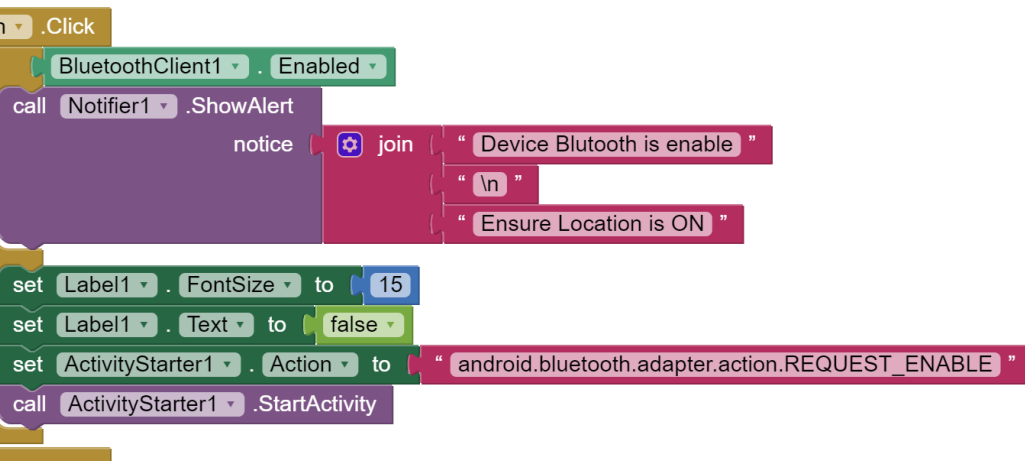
n ▾ .Click
BluetoothClient1 ▾ . Enabled ▾
call Notifier1 ▾ .ShowAlert
notice join " Device Blutooth is enable "
" \n "
" Ensure Location is ON "
set Label1 ▾ . FontSize ▾ to 15
set Label1 ▾ . Text ▾ to false ▾
set ActivityStarter1 ▾ . Action ▾ to " android.bluetooth.adapter.action.REQUEST_ENABLE "
call ActivityStarter1 ▾ .StartActivity